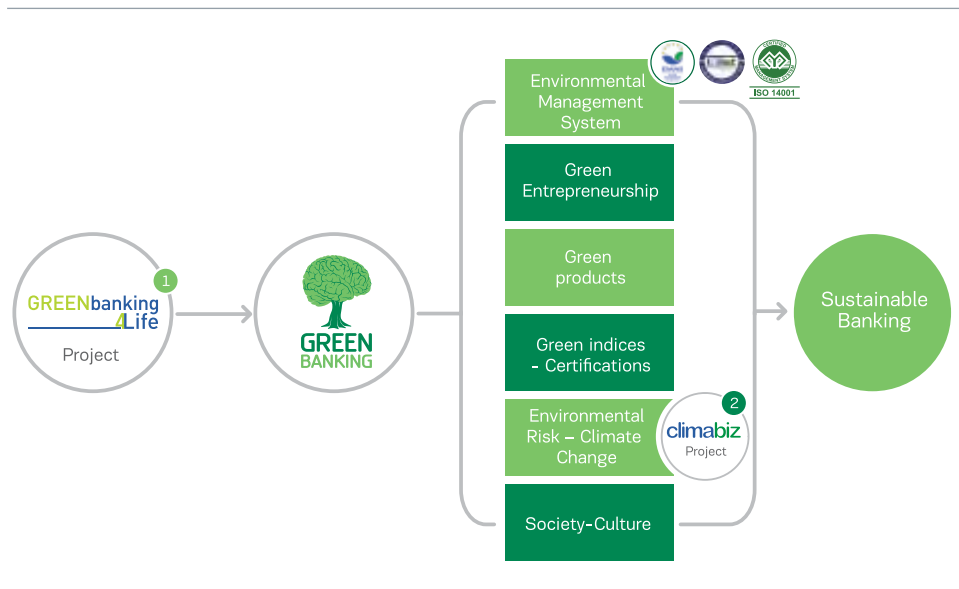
1

GREENbanking 4Life

Project

GREEN BANKING

ISO 14001

Environmental Management System

Green Entrepreneurship

Green products

Green indices - Certifications

Environmental Risk – Climate Change

2

climabiz

Project

Society-Culture

Sustainable Banking